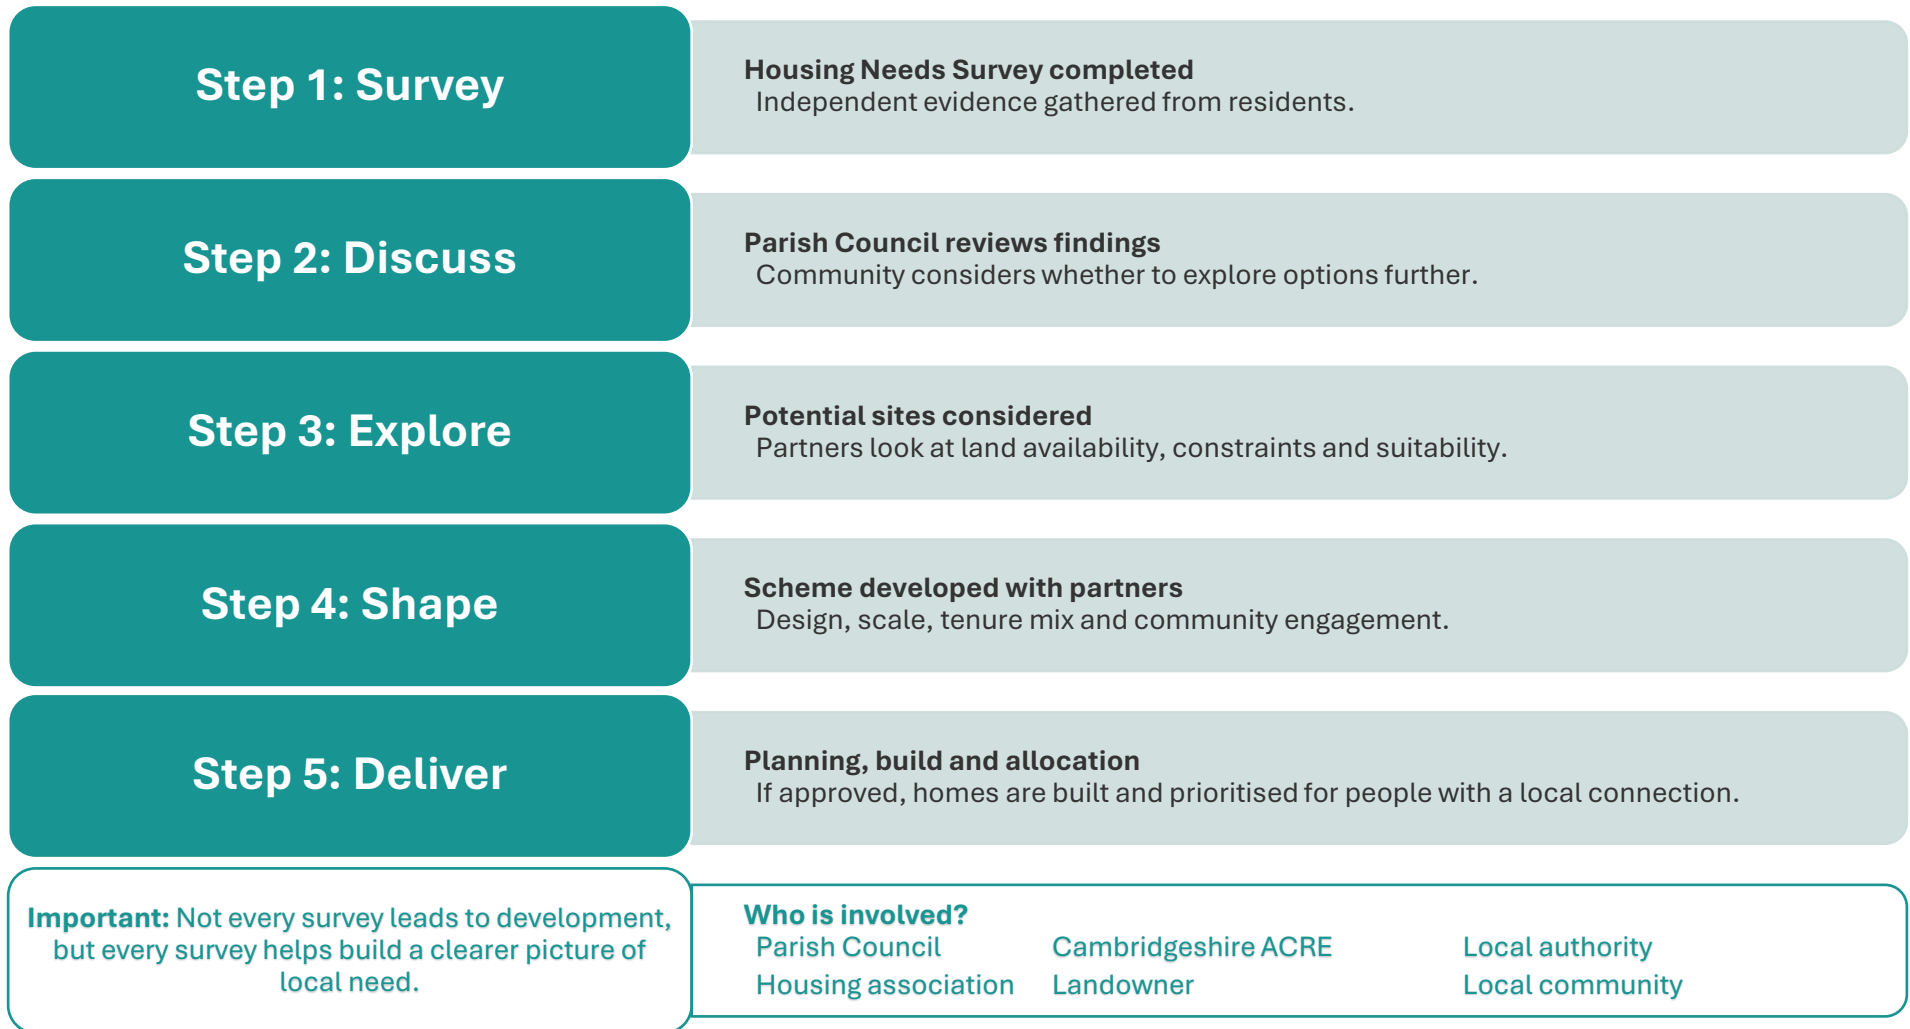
Step 1: Survey

Housing Needs Survey completed
Independent evidence gathered from residents.

Step 2: Discuss

Parish Council reviews findings
Community considers whether to explore options further.

Step 3: Explore

Potential sites considered
Partners look at land availability, constraints and suitability.

Step 4: Shape

Scheme developed with partners
Design, scale, tenure mix and community engagement.

Step 5: Deliver

Planning, build and allocation
If approved, homes are built and prioritised for people with a local connection.

Important: Not every survey leads to development, but every survey helps build a clearer picture of local need.

Who is involved?
Parish Council
Cambridgeshire ACRE
Local authority
Housing association
Landowner
Local community